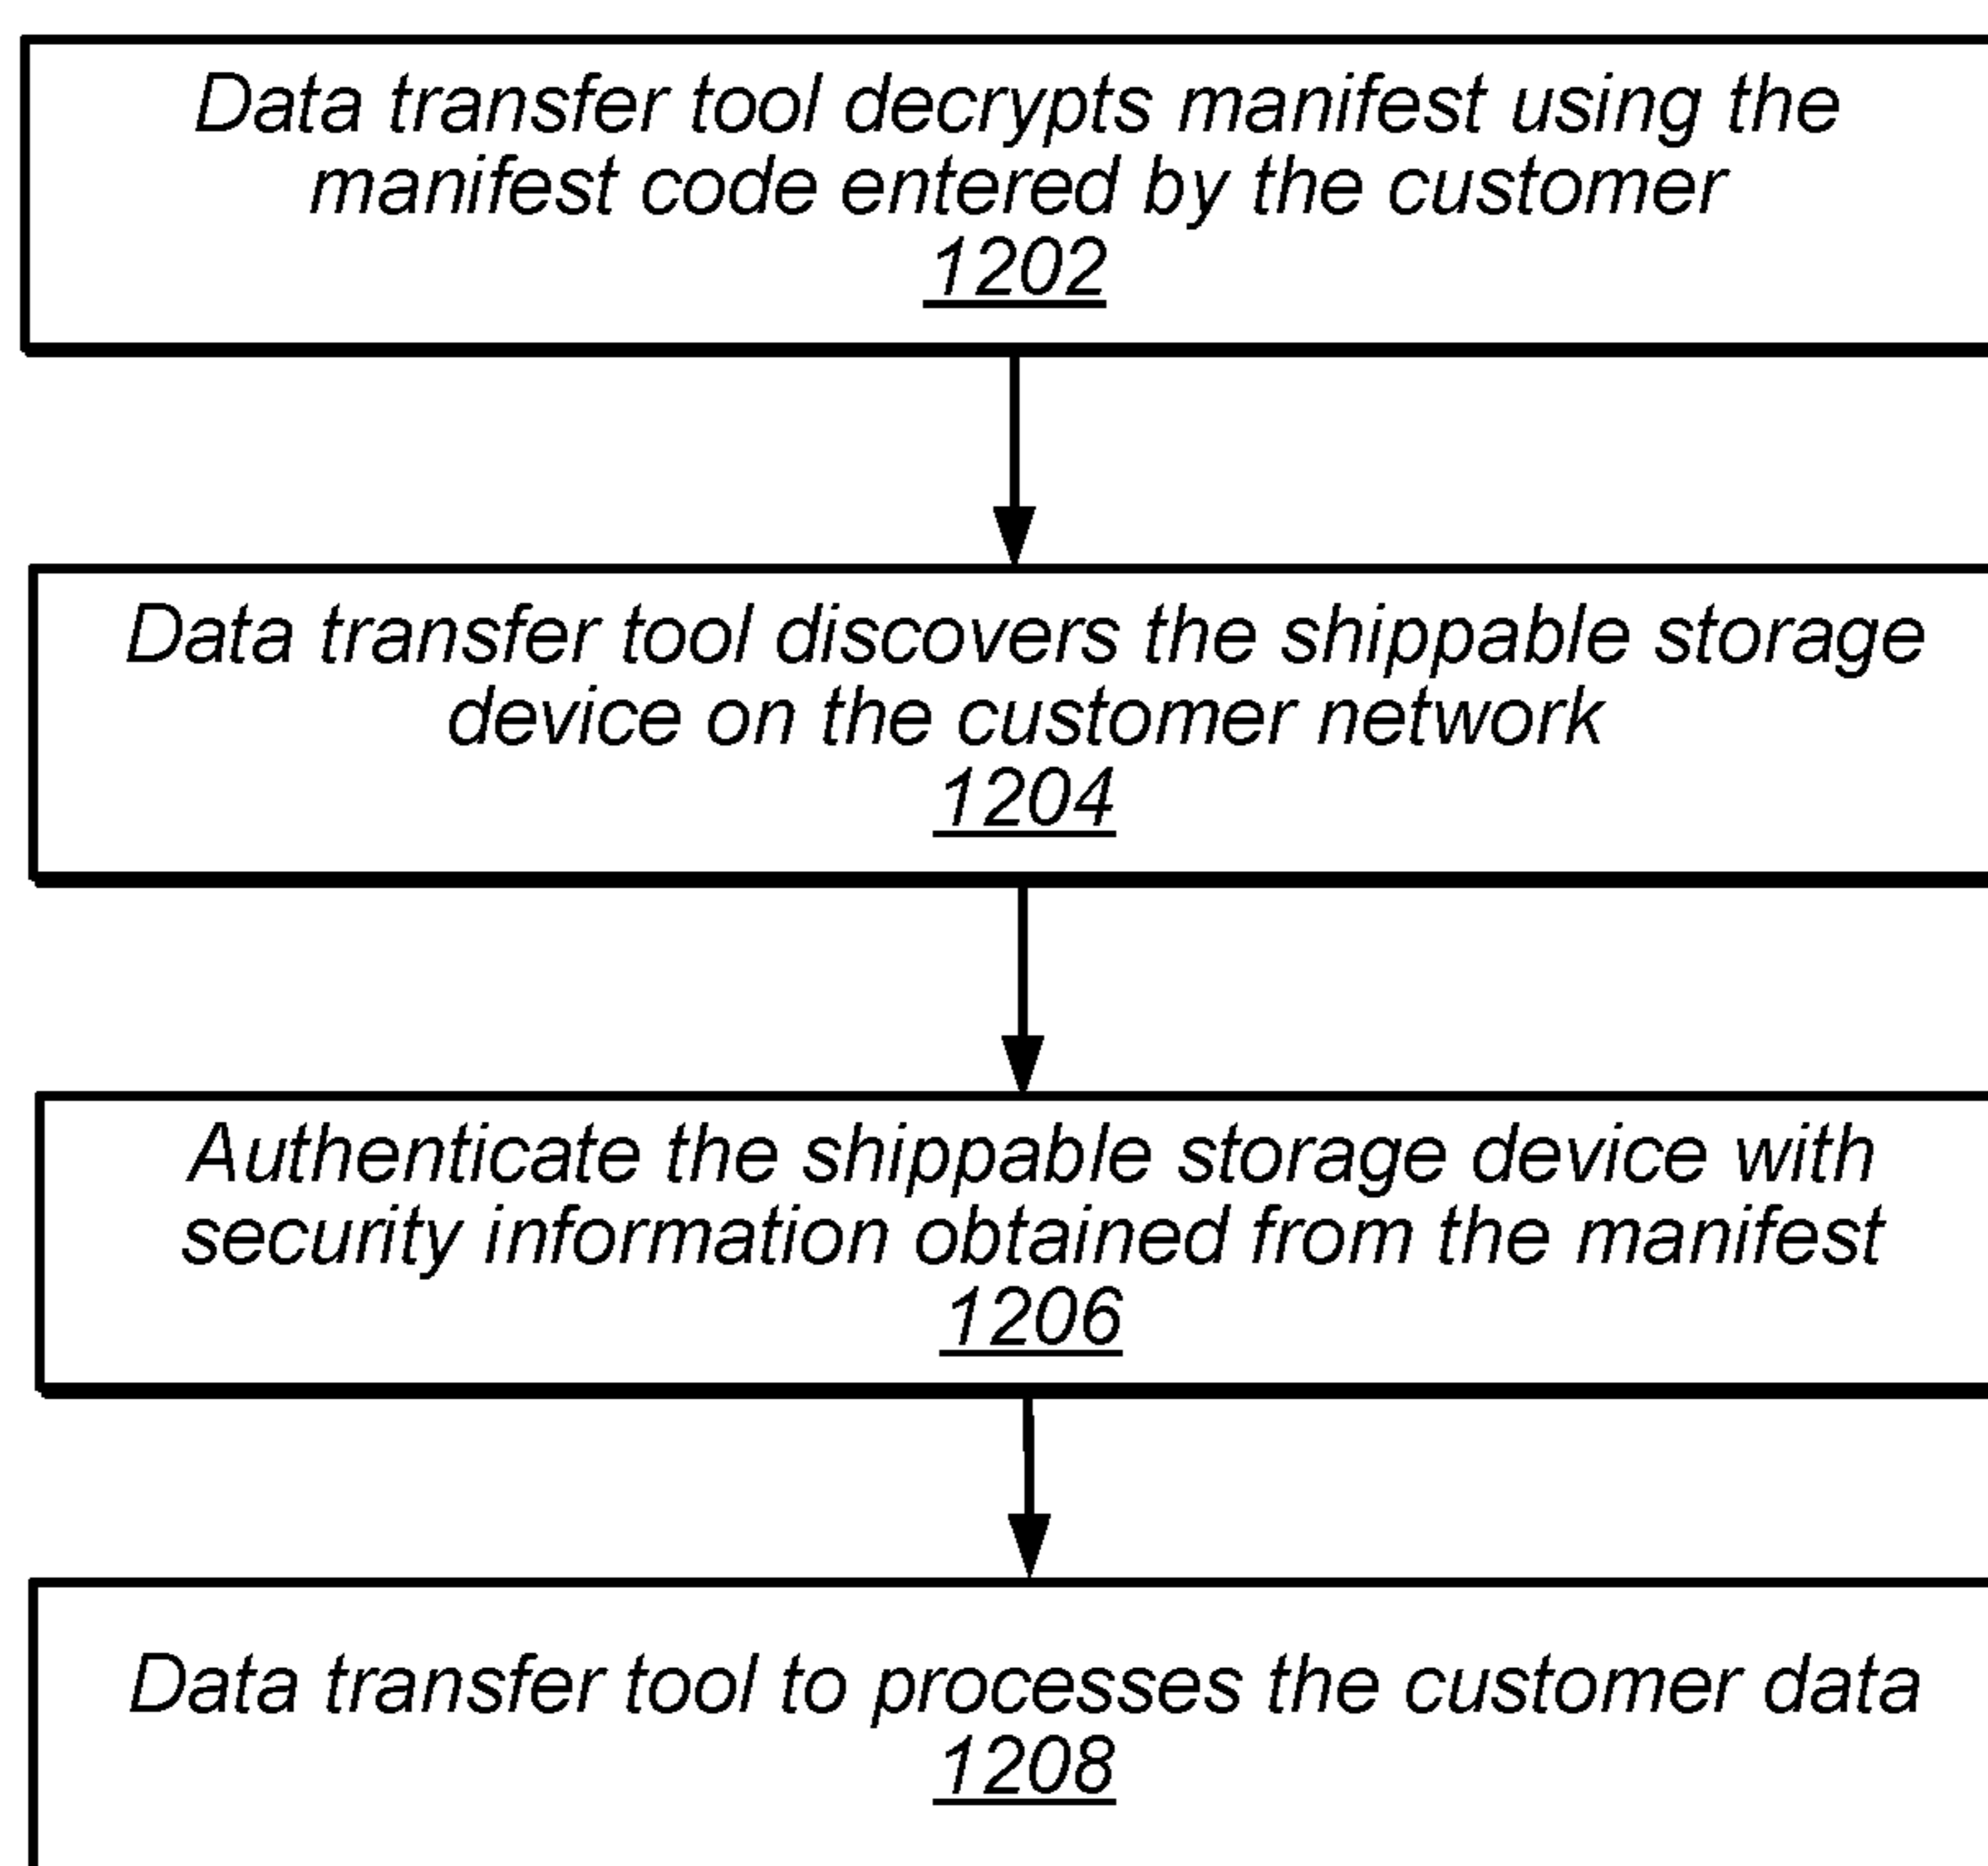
Data transfer tool decrypts manifest using the manifest code entered by the customer
1202

Data transfer tool discovers the shippable storage device on the customer network
1204

Authenticate the shippable storage device with security information obtained from the manifest
1206

Data transfer tool to processes the customer data
1208